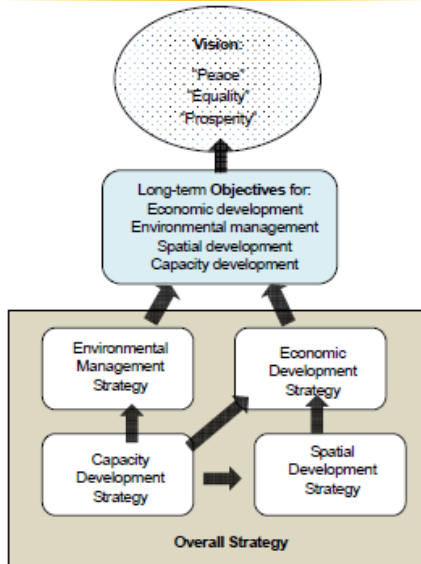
Vision:
"Peace"
"Equality"
"Prosperity"

Long-term Objectives for:
Economic development
Environmental management
Spatial development
Capacity development

Environmental Management Strategy

Economic Development Strategy

Capacity Development Strategy

Spatial Development Strategy

Overall Strategy